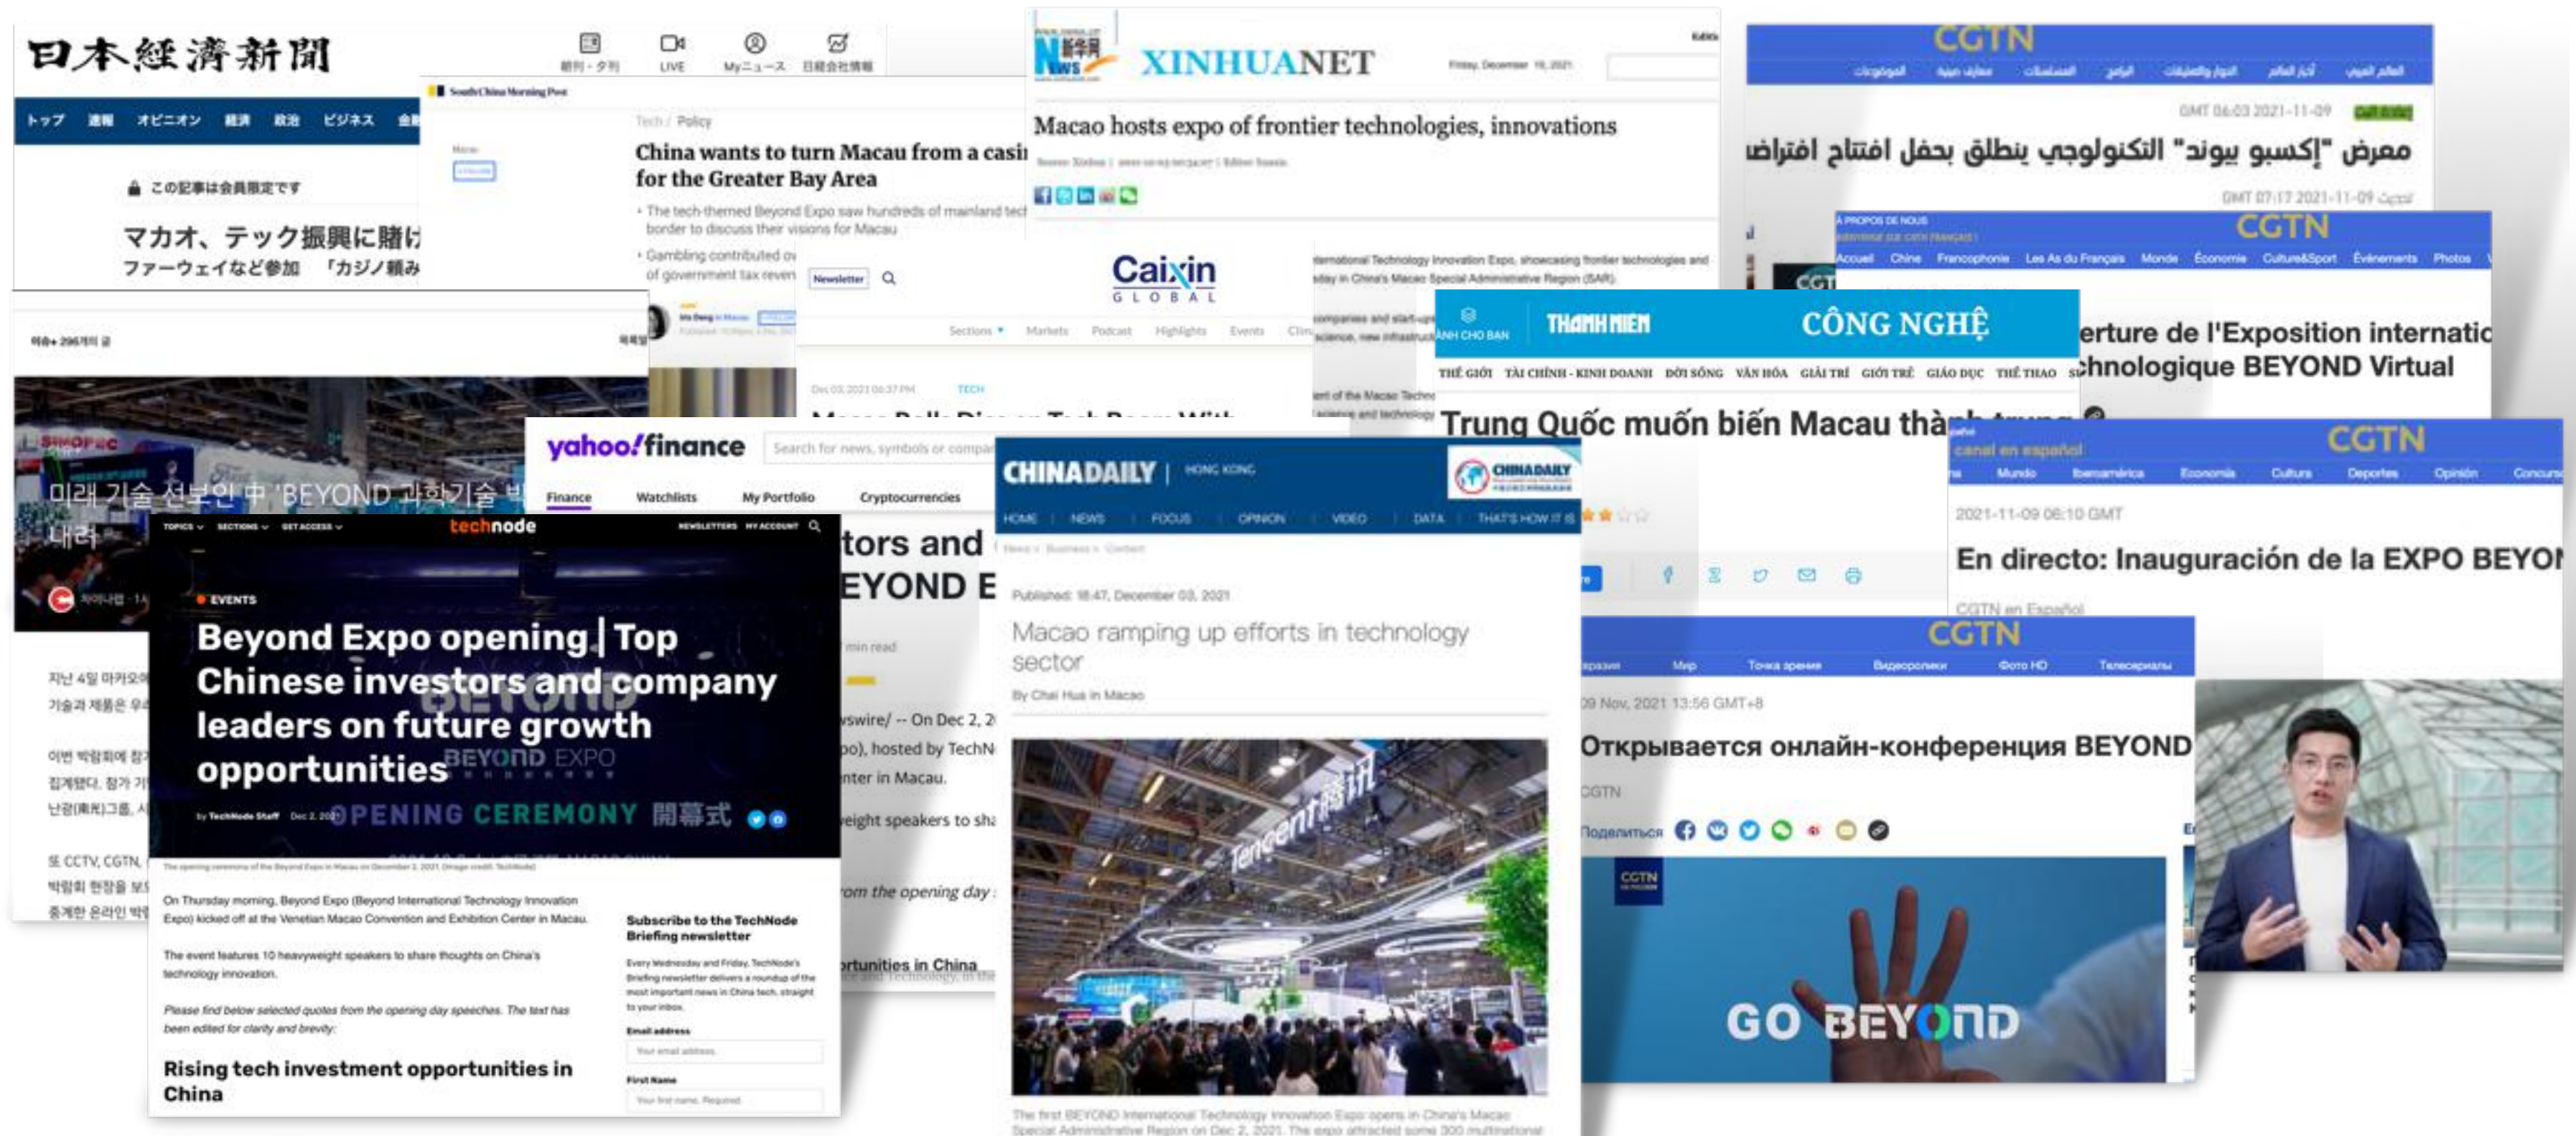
日本経済新聞

朝刊・夕刊 LIVE Myニュース 日経会社情報

トップ 速報 オピニオン 経済 政治 ビジネス 金融

この記事は会員限定です

マカオ、テック振興に賭け

ファーウェイなど参加 「カジノ頼み

South China Morning Post

Tech / Policy

China wants to turn Macau from a casi for the Greater Bay Area

The tech-themed Beyond Expo saw hundreds of mainland tech border to discuss their visions for Macau

Gambling contributed ov of government tax reven

XINHUANET

Macao hosts expo of frontier technologies, innovations

Caixin GLOBAL

Newsletter

Sections Markets Podcast Highlights Events

TECH

CGTN

معرض "إكسبو بيوند" التكنولوجي ينطلق بحفل افتتاح افتراض

CGTN

Accueil Chine Francophonie Les As du Français Monde Économie Culture&Sport Événements Photos

erture de l'Exposition internatio chnologique BEYOND Virtual

THANH NIEN CÔNG NGHỆ

THẾ GIỚI TÀI CHÍNH - KINH DOANH ĐỜI SỐNG VĂN HÓA GIẢI TRÍ GIỚI TRẺ GIÁO DỤC THỂ THAO

Trung Quốc muốn biến Macau thành trung

CGTN

canal en español

Mundo Iberoamérica Economía Cultura Deportes Opinión

2021-11-09 06:10 GMT

En directo: Inauguración de la EXPO BEYON

CGTN en Español

미래 기술 선보인 中 'BEYOND 과학기술 박

yahoo!finance

Search for news, symbols or compa

Finance Watchlists My Portfolio Cryptocurrencies

tors and EYOND E

CHINADAILY HONG KONG

HOME NEWS FOCUS OPINION VIDEO DATA THAT'S HOW IT IS

Published: 18:47, December 03, 2021

Macao ramping up efforts in technology sector

By Chai Hua in Macao

technode

TOPICS SECTIONS GET ACCESS NEWSLETTERS MY ACCOUNT

EVENTS

Beyond Expo opening | Top Chinese investors and company leaders on future growth opportunities

BEYOND EXPO

OPENING CEREMONY 開幕式

by TechNode Staff Dec 2, 2021

On Thursday morning, Beyond Expo (Beyond International Technology Innovation Expo) kicked off at the Venetian Macao Convention and Exhibition Center in Macau.

The event features 10 heavyweight speakers to share thoughts on China's technology innovation.

Please find below selected quotes from the opening day speeches. The text has been edited for clarity and brevity:

Rising tech investment opportunities in China

Subscribe to the TechNode Briefing newsletter

Email address

First Name

swire/ -- On Dec 2, 2 o), hosted by TechN nter in Macau.

rtunities in China

CGTN

Мир Точка зрения Видеорепортажи Фото HD Телепередачи

09 Nov, 2021 13:56 GMT+8

Открывается онлайн-конференция BEYOND

CGTN

Поделиться

GO BEYOND

The first BEYOND International Technology Innovation Expo opens in China's Macao Special Administrative Region on Dec 2, 2021.